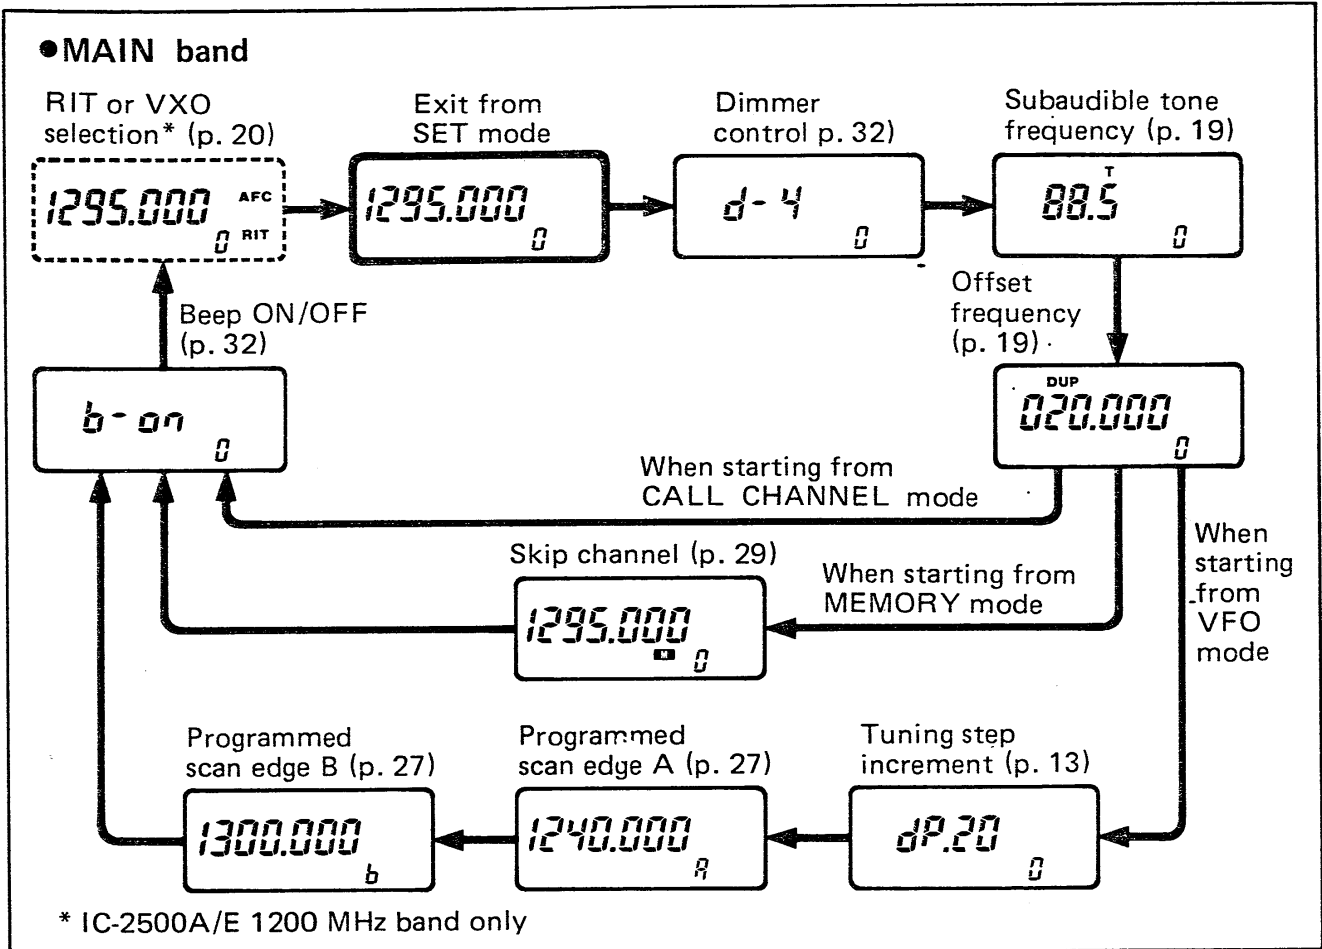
●MAIN band

RIT or VXO selection* (p. 20)

1295.000 AFC 0 RIT

Exit from SET mode

1295.000 0

Dimmer control p. 32)

d-4 0

Subaudible tone frequency (p. 19)

88.5 T 0

Offset frequency (p. 19)

DUP 020.000 0

Beep ON/OFF (p. 32)

b-on 0

When starting from CALL CHANNEL mode

When starting from VFO mode

Skip channel (p. 29)

1295.000 0

When starting from MEMORY mode

Programmed scan edge B (p. 27)

1300.000 b

Programmed scan edge A (p. 27)

1240.000 A

Tuning step increment (p. 13)

dP.20 0

* IC-2500A/E 1200 MHz band only